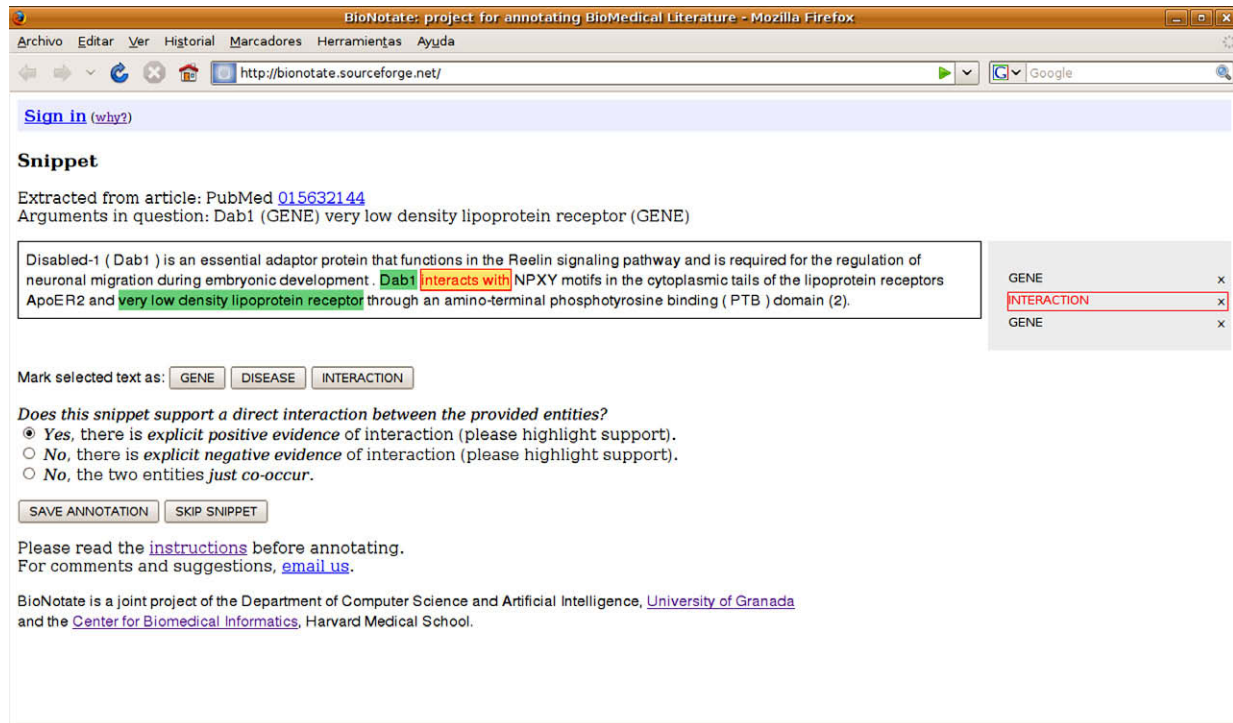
BioNotate: project for annotating BioMedical Literature - Mozilla Firefox

Archivo Editar Ver Historial Marcadores Herramientas Ayuda

http://bionotate.sourceforge.net/

Google

Sign in (why?)

Snippet

Extracted from article: PubMed 015632144
Arguments in question: Dab1 (GENE) very low density lipoprotein receptor (GENE)

Disabled-1 ( Dab1 ) is an essential adaptor protein that functions in the Reelin signaling pathway and is required for the regulation of neuronal migration during embryonic development . Dab1 interacts with NPXY motifs in the cytoplasmic tails of the lipoprotein receptors ApoER2 and very low density lipoprotein receptor through an amino-terminal phosphotyrosine binding ( PTB ) domain (2).

GENE ×
INTERACTION ×
GENE ×

Mark selected text as: GENE DISEASE INTERACTION

Does this snippet support a direct interaction between the provided entities?
Yes, there is explicit positive evidence of interaction (please highlight support).
No, there is explicit negative evidence of interaction (please highlight support).
No, the two entities just co-occur.

SAVE ANNOTATION SKIP SNIPPET

Please read the instructions before annotating.
For comments and suggestions, email us.

BioNotate is a joint project of the Department of Computer Science and Artificial Intelligence, University of Granada and the Center for Biomedical Informatics, Harvard Medical School.